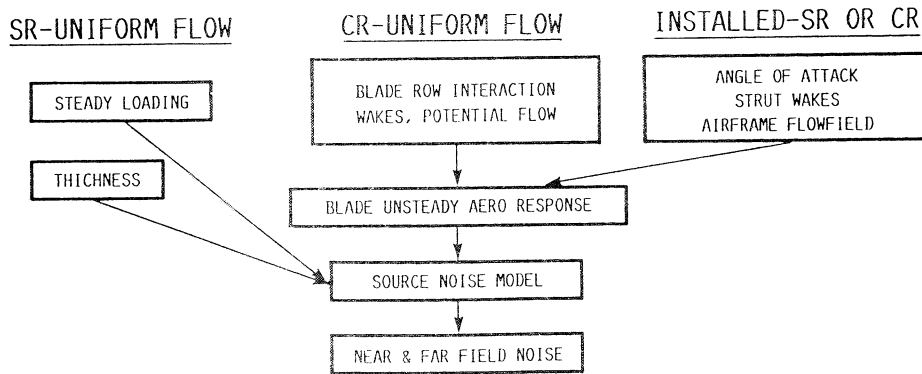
SR-UNIFORM FLOW

CR-UNIFORM FLOW

INSTALLED-SR OR CR

STEADY LOADING

BLADE ROW INTERACTION WAKES, POTENTIAL FLOW

ANGLE OF ATTACK STRUT WAKES AIRFRAME FLOWFIELD

THICHNESS

BLADE UNSTEADY AERO RESPONSE

SOURCE NOISE MODEL

NEAR & FAR FIELD NOISE